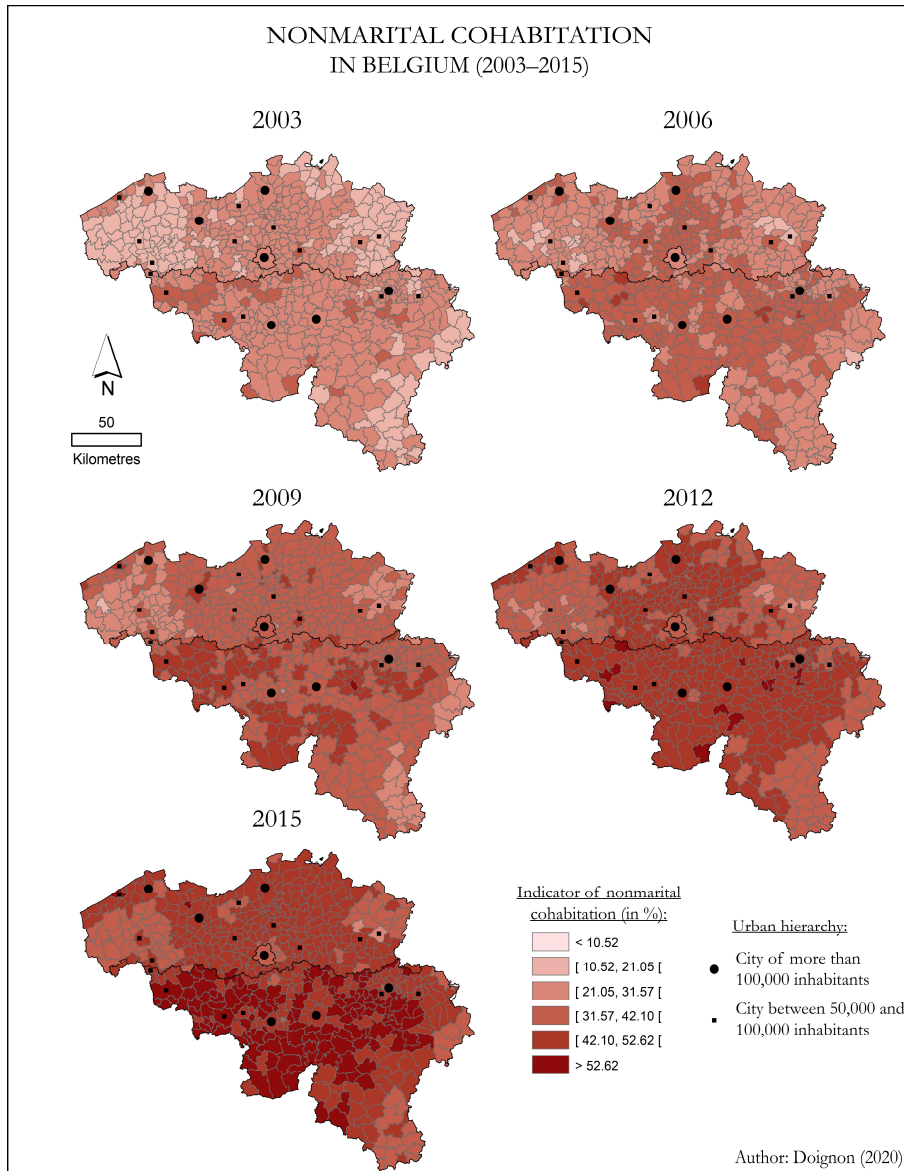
NONMARITAL COHABITATION
IN BELGIUM (2003–2015)

2003

2006

N

50
Kilometres

2009

2012

2015

Indicator of nonmarital cohabitation (in %):

< 10.52
[ 10.52, 21.05 [
[ 21.05, 31.57 [
[ 31.57, 42.10 [
[ 42.10, 52.62 [
> 52.62

Urban hierarchy:

City of more than 100,000 inhabitants

City between 50,000 and 100,000 inhabitants

Author: Doignon (2020)